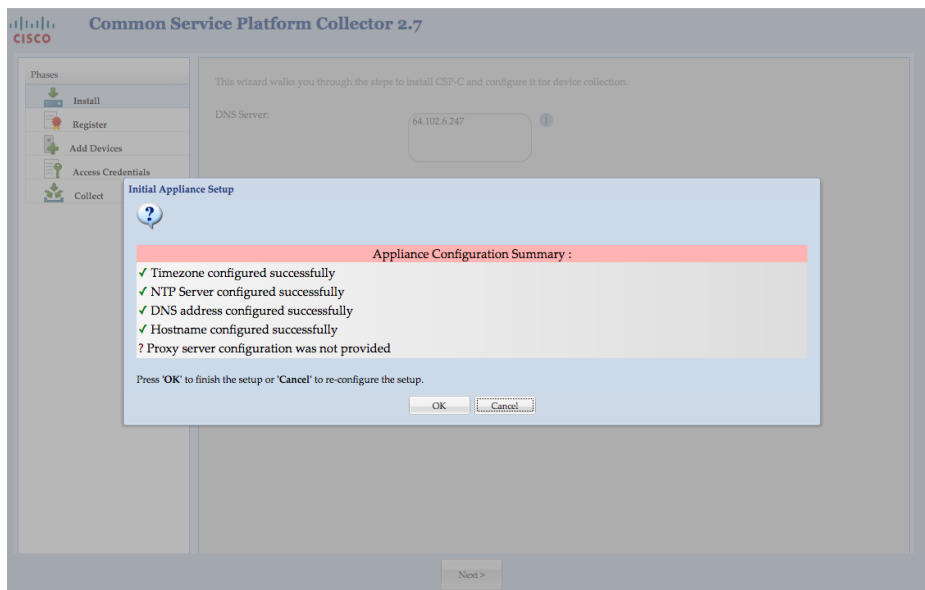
CISCO

Common Service Platform Collector 2.7

Phases
Install
Register
Add Devices
Access Credentials
Collect

This wizard walks you through the steps to install CSP-C and configure it for device collection.

DNS Server:
64.102.6.247

Initial Appliance Setup

?

Appliance Configuration Summary :
✓ Timezone configured successfully
✓ NTP Server configured successfully
✓ DNS address configured successfully
✓ Hostname configured successfully
? Proxy server configuration was not provided

Press 'OK' to finish the setup or 'Cancel' to re-configure the setup.

OK
Cancel

Next >